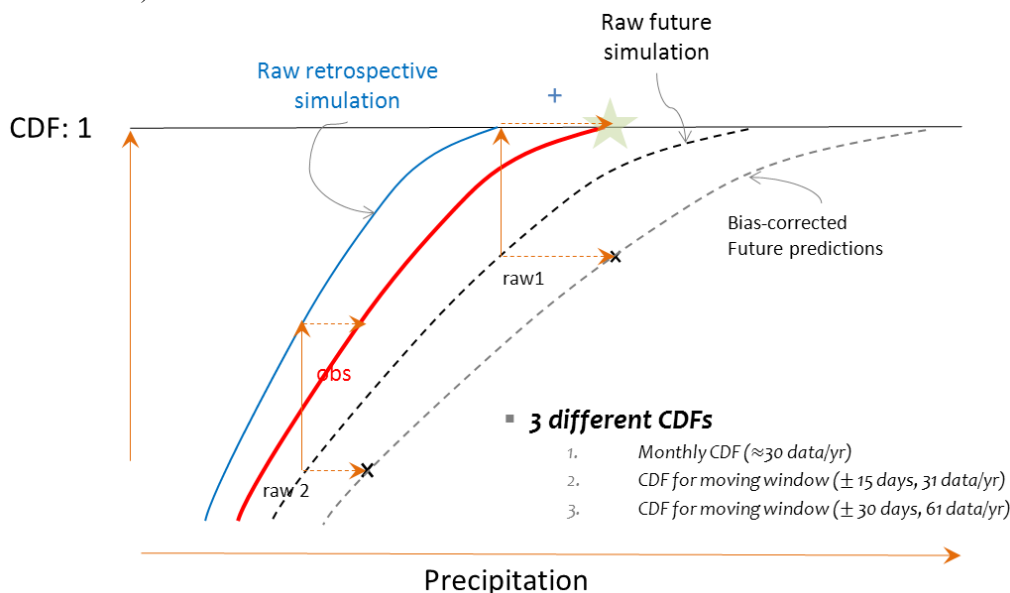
Raw future simulation

Raw retrospective simulation

+

CDF: 1

Bias-corrected Future predictions

raw1

obs

raw 2

3 different CDFs

1. Monthly CDF (≈30 data/yr)
2. CDF for moving window (± 15 days, 31 data/yr)
3. CDF for moving window (± 30 days, 61 data/yr)

Precipitation